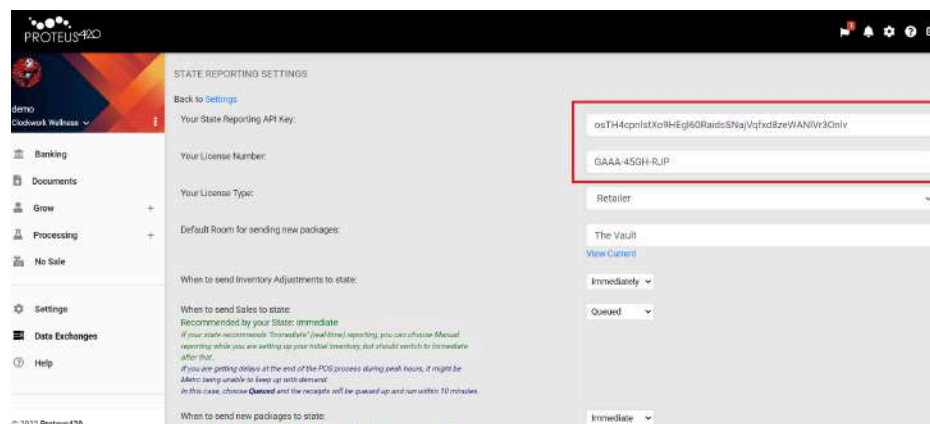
PROTEUS420

demo
Clockwork Wellness

Banking
Documents
Grow
Processing
No Sale
Settings
Data Exchanges
Help

© 2022 Proteus420

STATE REPORTING SETTINGS

Back to Settings

Your State Reporting API Key: osTH4cpnlstXo9HEgl60RaidsSNajVqfxd8zeWANlVr3Onlv

Your License Number: GAAA-45GH-RJP

Your License Type: Retailer

Default Room for sending new packages: The Vault
View Current

When to send Inventory Adjustments to state: Immediately

When to send Sales to state: Queued
Recommended by your State: immediate
If your state recommends "Immediate" (real-time) reporting, you can choose Manual reporting while you are setting up your initial inventory, but should switch to Immediate after that.
If you are getting delays at the end of the POS process during peak hours, it might be Metrc being unable to keep up with demand.
In this case, choose Queued and the receipts will be queued up and run within 10 minutes.

When to send new packages to state: Immediate